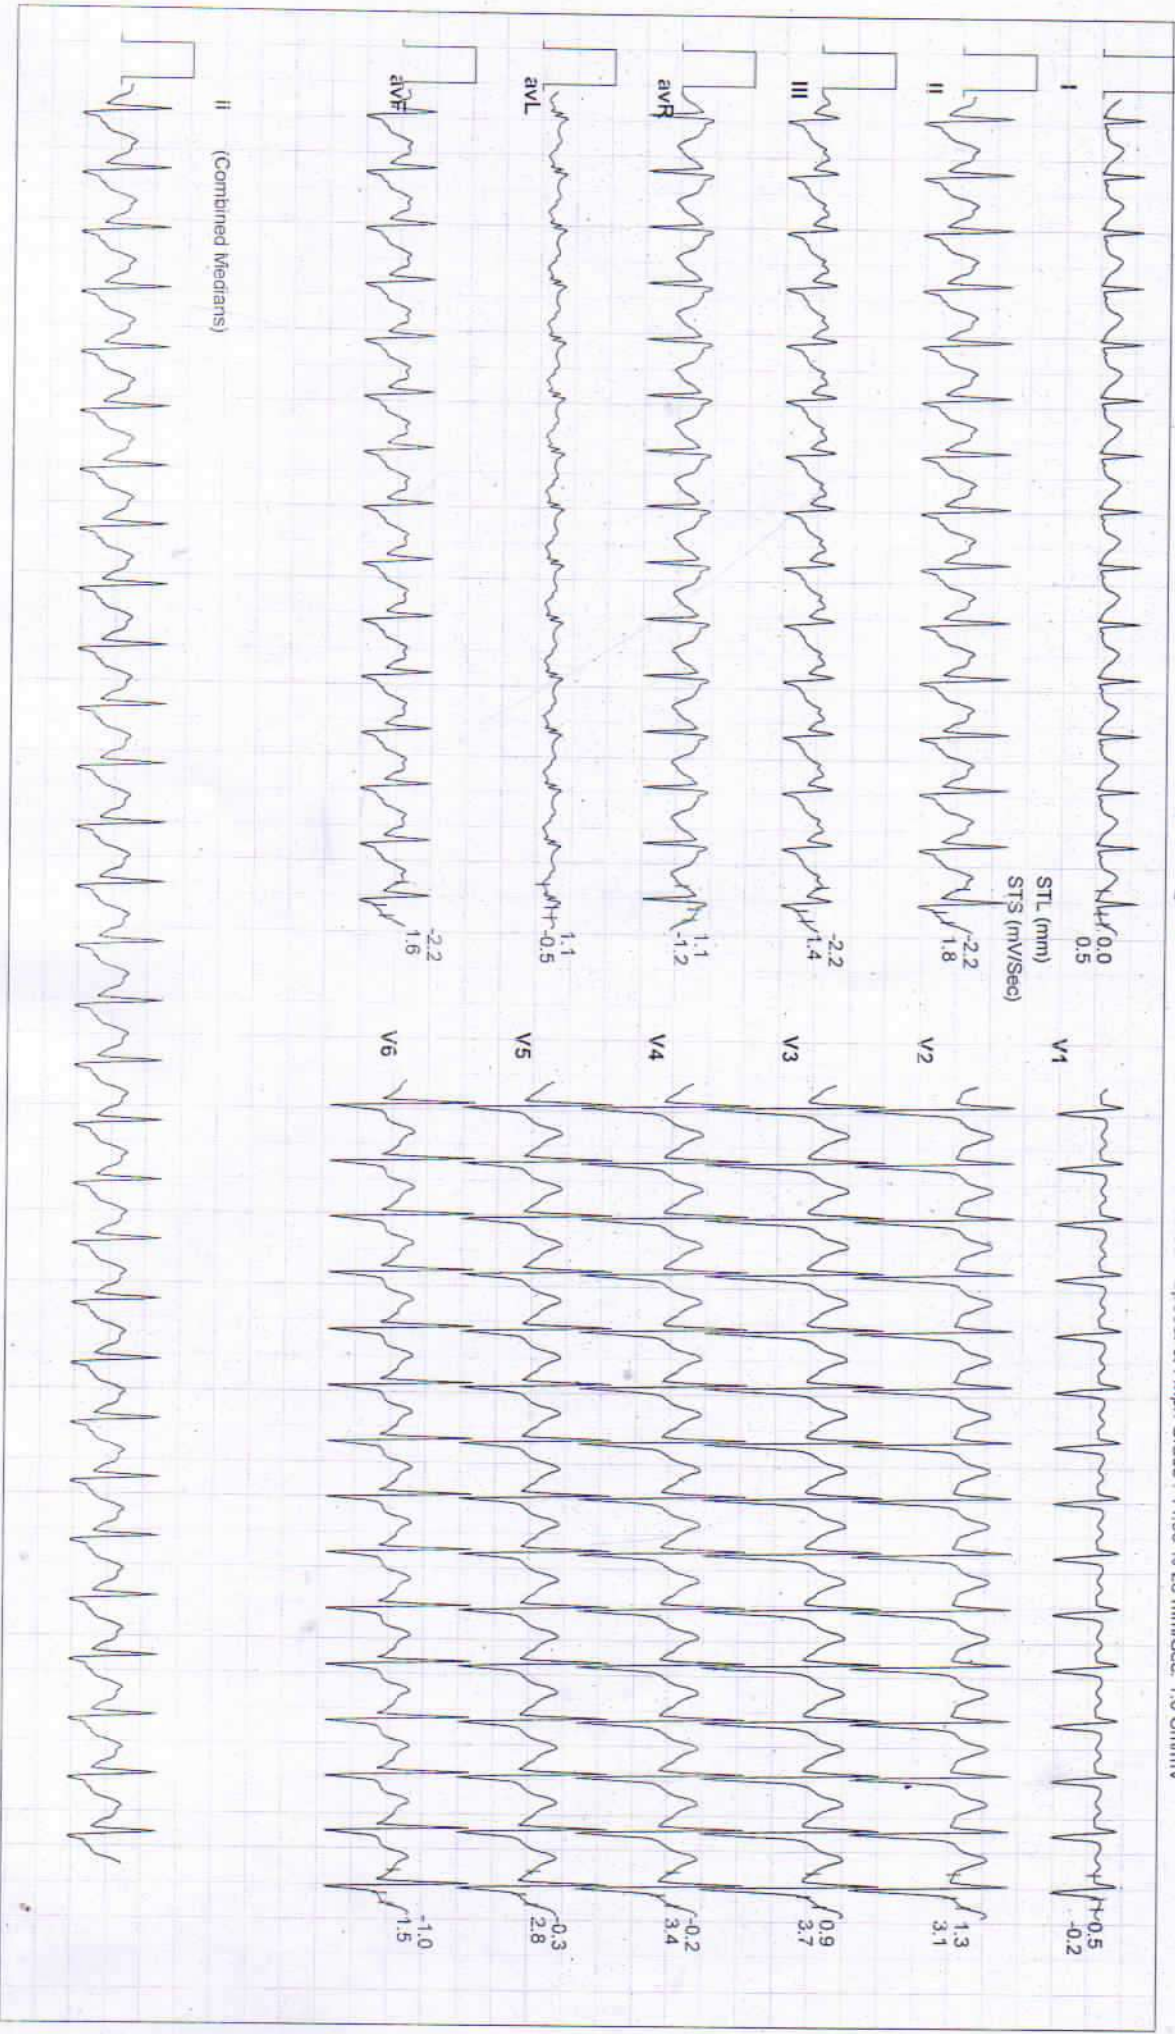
I
0.0
0.5
STL (mm)
STS (mV/Sec)
II
-2.2
1.8
III
-2.2
1.4
avR
1.1
-1.2
avL
1.1
-0.5
avF
-2.2
1.6
II (Combined Medians)

V1
0.5
-0.2
V2
1.3
3.1
V3
0.9
3.7
V4
-0.2
3.4
V5
-0.3
2.8
V6
-1.0
1.5

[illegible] 25 mm/sec 1.0 cm/mV